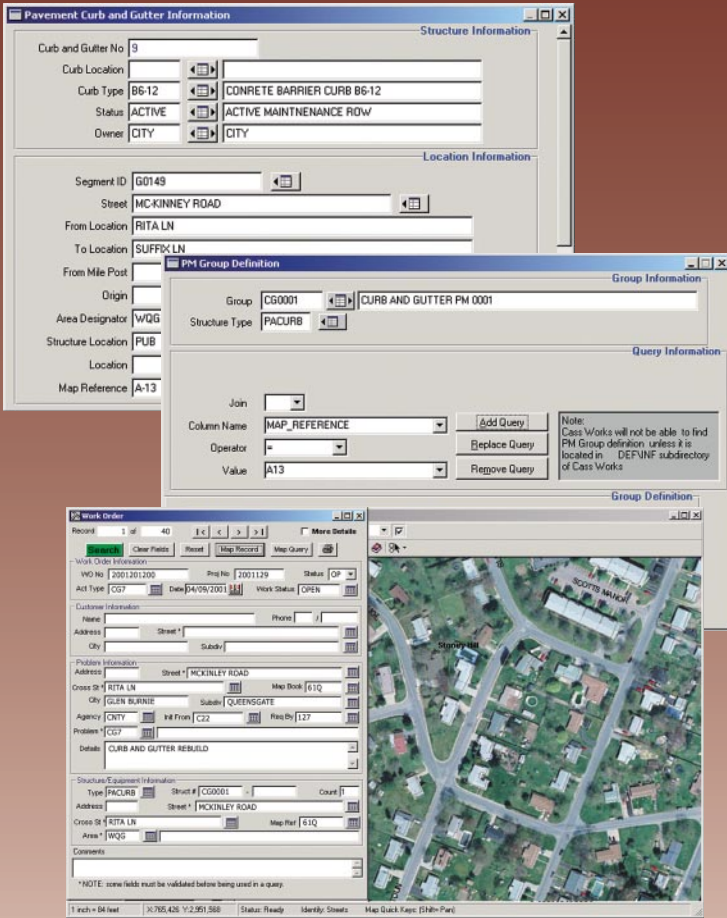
Pavement Curb and Gutter Information

Structure Information

Curb and Gutter No 9

Curb Location

Curb Type B6-12 CONRETE BARRIER CURB B6-12

Status ACTIVE ACTIVE MAINTNENANCE ROW

Owner CITY CITY

Location Information

Segment ID G0149

Street MC-KINNEY ROAD

From Location RITA LN

To Location SUFFIX LN

From Mile Post

Origin

Area Designator WQG

Structure Location PUB

Location

Map Reference A-13

PM Group Definition

Group Information

Group CG0001 CURB AND GUTTER PM 0001

Structure Type PACURB

Query Information

Join

Column Name MAP_REFERENCE

Operator =

Value A13

Add Query

Replace Query

Remove Query

Note:
Cass Works will not be able to find PM Group definition unless it is located in DEF\INF subdirectory of Cass Works

Group Definition

Work Order

Record 1 of 40

More Details

Search Clear Fields Reset Map Record Map Query

Work Order Information

WO No 2001201200 Proj No 2001129 Status OP

Act Type CG7 Date 04/09/2001 Work Status OPEN

Customer Information

Name Phone

Address Street *

City Subdiv

Problem Information

Address Street * MCKINLEY ROAD

Cross St * RITA LN Map Book 61Q

City GLEN BURNIE Subdiv QUEENSGATE

Agency CNTY Init From C22 Req By 127

Problem * CG7

Details CURB AND GUTTER REBUILD

Structure/Equipment Information

Type PACURB Struct # CG0001 Count 1

Address Street * MCKINLEY ROAD

Cross St * RITA LN Map Ref 61Q

Area * WQG

Comments

* NOTE: some fields must be validated before being used in a query.

1 inch = 84 feet X:765,426 Y:2,951,568 Status: Ready Identify: Streets Map Quick Keys: (Shift= Pan)

SCOTTS MANOR

Stoney Hill